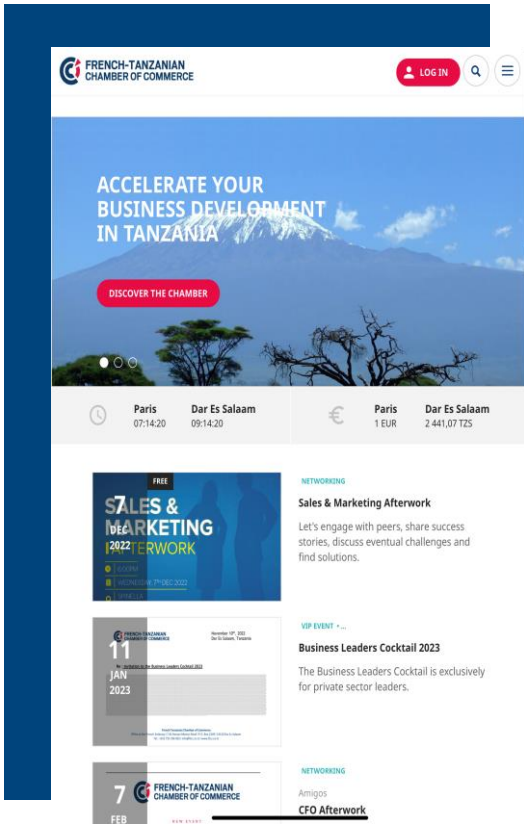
FRENCH-TANZANIAN CHAMBER OF COMMERCE

LOG IN

ACCELERATE YOUR BUSINESS DEVELOPMENT IN TANZANIA

DISCOVER THE CHAMBER

| Paris 07:14:20 | Dar Es Salaam 09:14:20 | Paris 1 EUR | Dar Es Salaam 2 441,07 TZS |
|---|---|---|---|

FREE

7 DEC 2022

SALES & MARKETING AFTERWORK

NETWORKING

Sales & Marketing Afterwork

Let's engage with peers, share success stories, discuss eventual challenges and find solutions.

11 JAN 2023

FRENCH-TANZANIAN CHAMBER OF COMMERCE

Invitation to the Business Leaders Cocktail 2023

VIP EVENT +...

Business Leaders Cocktail 2023

The Business Leaders Cocktail is exclusively for private sector leaders.

7 FEB

FRENCH-TANZANIAN CHAMBER OF COMMERCE

NEW EVENT

NETWORKING

Amigos

CFO Afterwork